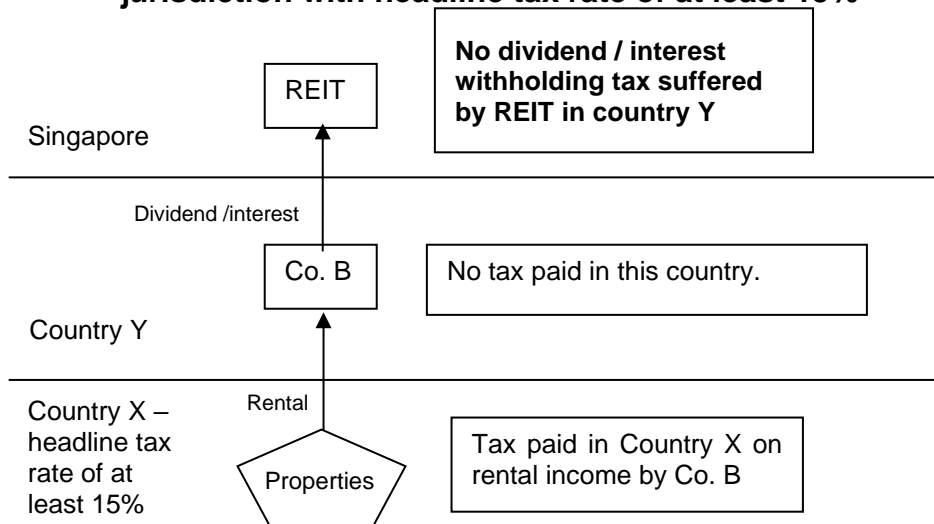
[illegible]

REIT

No dividend / interest withholding tax suffered by REIT in country Y

Singapore

Dividend /interest

Co. B

No tax paid in this country.

Country Y

Country X – headline tax rate of at least 15%

Rental

Properties

Tax paid in Country X on rental income by Co. B